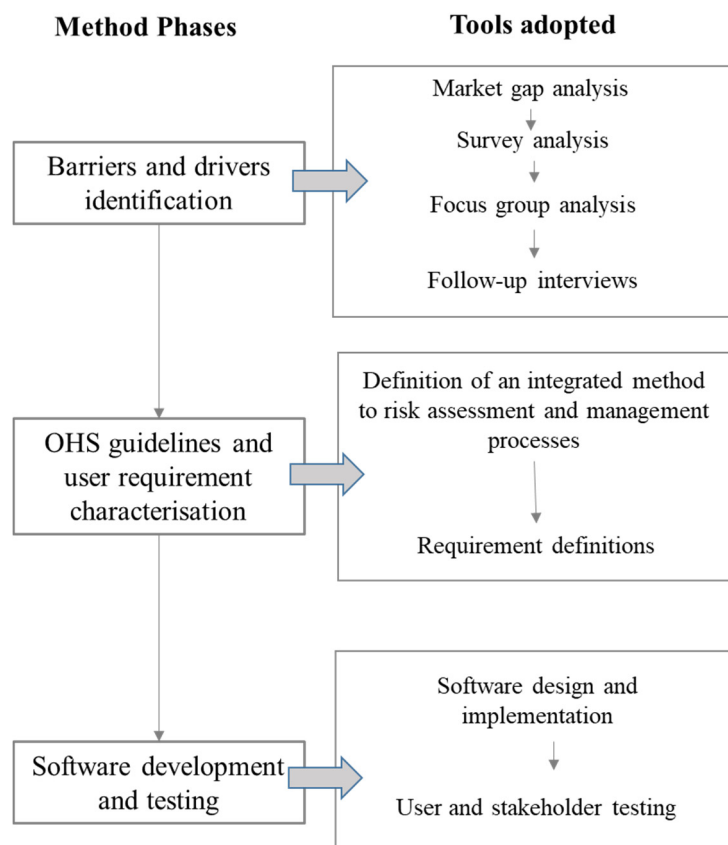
Method Phases

Tools adopted

Barriers and drivers identification

Market gap analysis

Survey analysis

Focus group analysis

Follow-up interviews

OHS guidelines and user requirement characterisation

Definition of an integrated method to risk assessment and management processes

Requirement definitions

Software development and testing

Software design and implementation

User and stakeholder testing